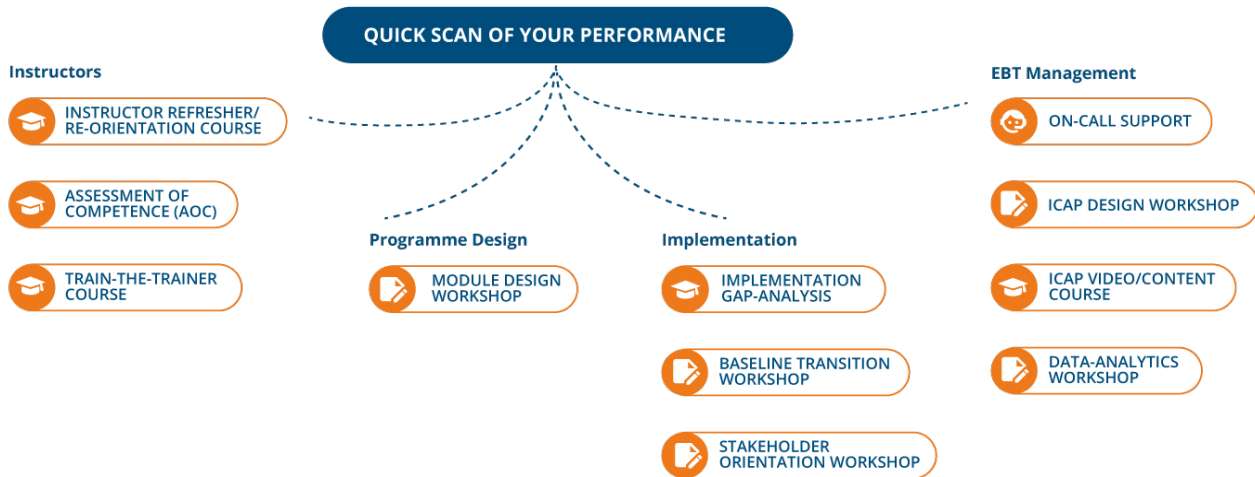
QUICK SCAN OF YOUR PERFORMANCE

Instructors

INSTRUCTOR REFRESHER/ RE-ORIENTATION COURSE

ASSESSMENT OF COMPETENCE (AOC)

TRAIN-THE-TRAINER COURSE

Programme Design

MODULE DESIGN WORKSHOP

Implementation

IMPLEMENTATION GAP-ANALYSIS

BASELINE TRANSITION WORKSHOP

STAKEHOLDER ORIENTATION WORKSHOP

EBT Management

ON-CALL SUPPORT

ICAP DESIGN WORKSHOP

ICAP VIDEO/CONTENT COURSE

DATA-ANALYTICS WORKSHOP